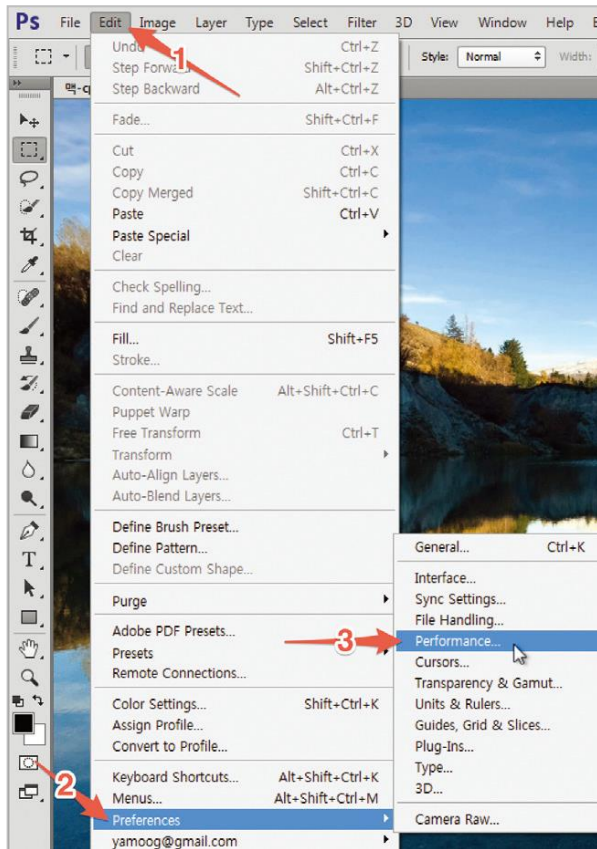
Ps File Edit Image Layer Type Select Filter 3D View Window Help

Style: Normal Width:

Undo Ctrl+Z
Step Forward Shift+Ctrl+Z
Step Backward Alt+Ctrl+Z

Fade... Shift+Ctrl+F

Cut Ctrl+X
Copy Ctrl+C
Copy Merged Shift+Ctrl+C
Paste Ctrl+V
Paste Special
Clear

Check Spelling...
Find and Replace Text...

Fill... Shift+F5
Stroke...

Content-Aware Scale Alt+Shift+Ctrl+C
Puppet Warp
Free Transform Ctrl+T
Transform
Auto-Align Layers...
Auto-Blend Layers...

Define Brush Preset...
Define Pattern...
Define Custom Shape...

Purge

Adobe PDF Presets...
Presets
Remote Connections...

Color Settings... Shift+Ctrl+K
Assign Profile...
Convert to Profile...

Keyboard Shortcuts... Alt+Shift+Ctrl+K
Menus... Alt+Shift+Ctrl+M
Preferences
yamoog@gmail.com

General... Ctrl+K
Interface...
Sync Settings...
File Handling...
Performance...
Cursors...
Transparency & Gamut...
Units & Rulers...
Guides, Grid & Slices...
Plug-Ins...
Type...
3D...
Camera Raw...

1
2
3